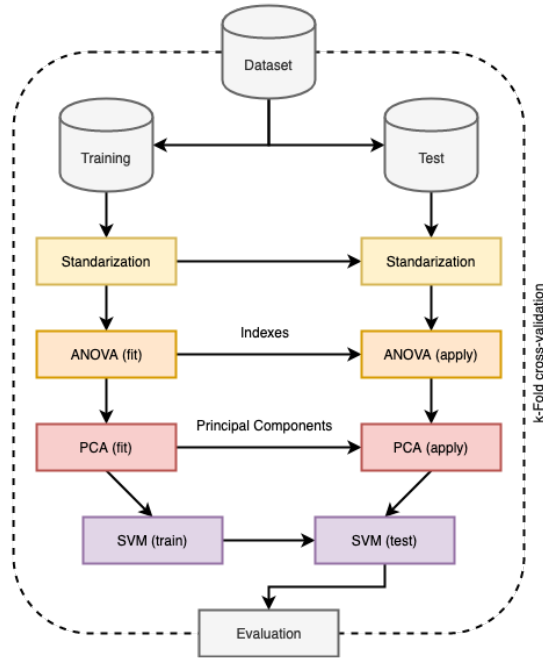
Dataset

Training

Test

Standarization

Standarization

Indexes

ANOVA (fit)

ANOVA (apply)

Principal Components

PCA (fit)

PCA (apply)

SVM (train)

SVM (test)

Evaluation

k-Fold cross-validation